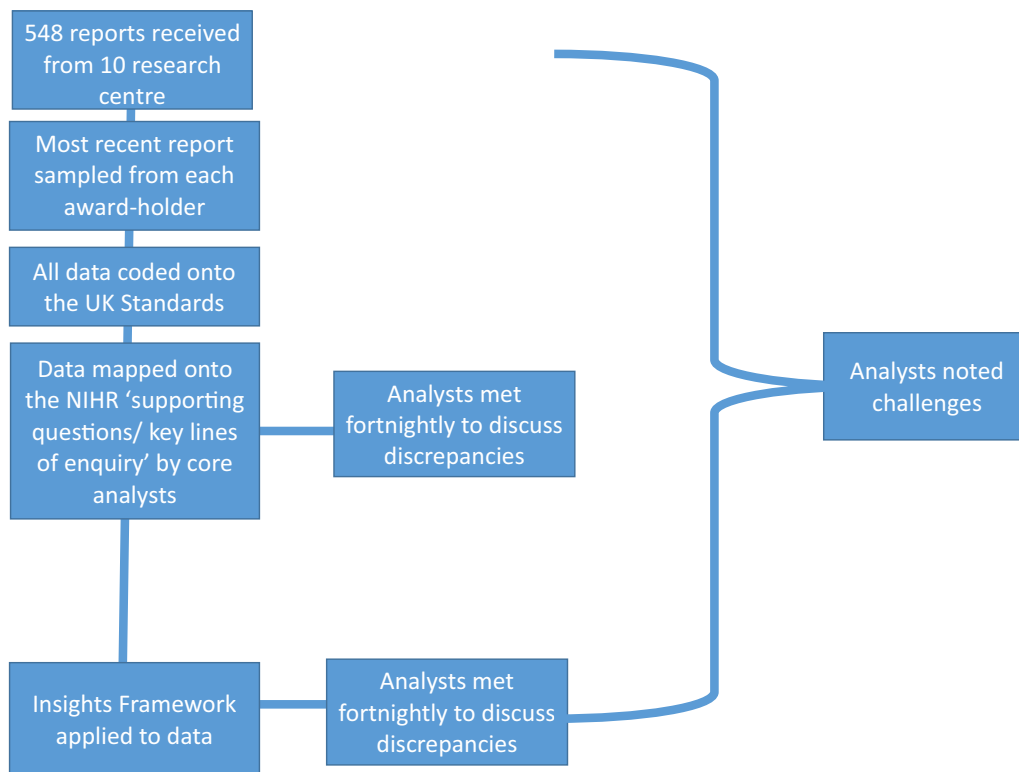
548 reports received from 10 research centre

Most recent report sampled from each award-holder

All data coded onto the UK Standards

Data mapped onto the NIHR ‘supporting questions/ key lines of enquiry’ by core analysts

Analysts met fortnightly to discuss discrepancies

Insights Framework applied to data

Analysts met fortnightly to discuss discrepancies

Analysts noted challenges